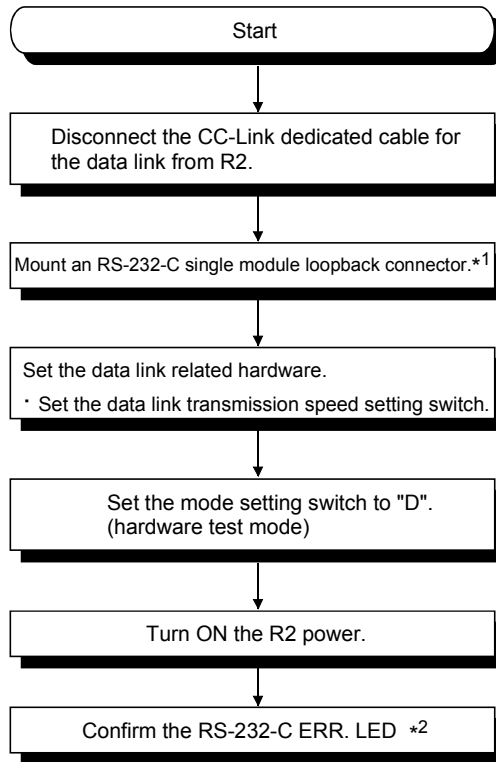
Start

Disconnect the CC-Link dedicated cable for the data link from R2.

Mount an RS-232-C single module loopback connector.*$^1$

Set the data link related hardware.

・Set the data link transmission speed setting switch.

Set the mode setting switch to "D". (hardware test mode)

Turn ON the R2 power.

Confirm the RS-232-C ERR. LED *$^2$